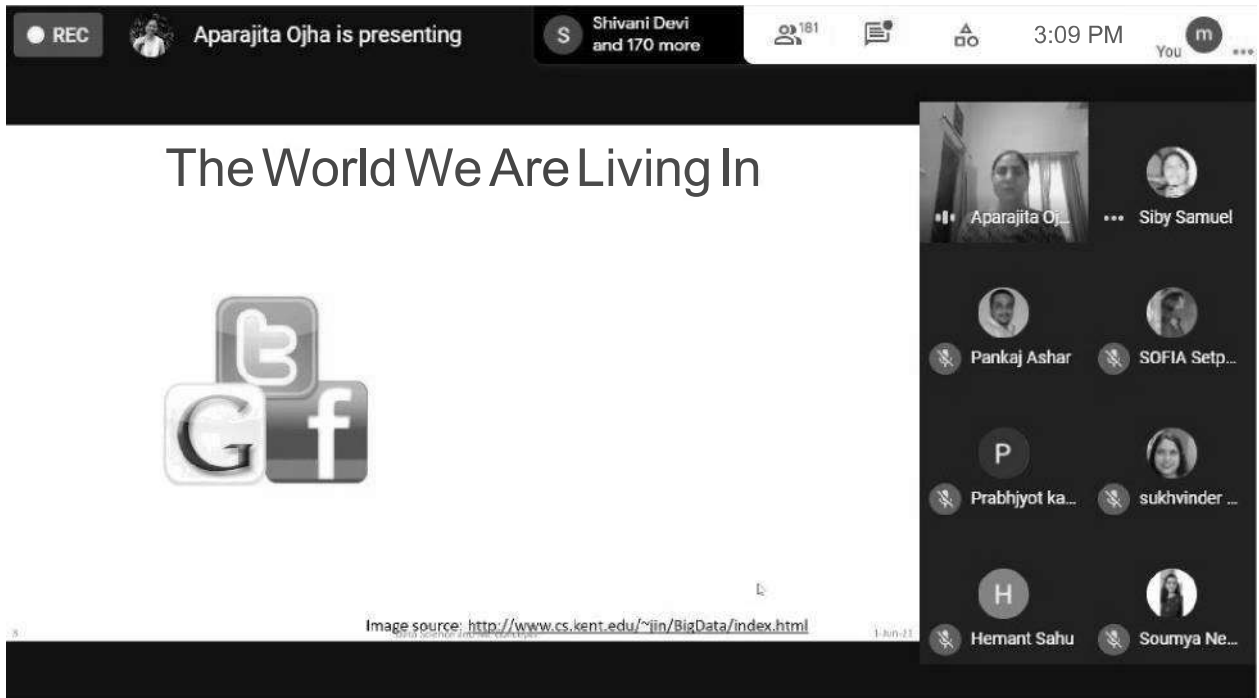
REC Aparajita Ojha is presenting

S Shivani Devi and 170 more

181

3:09 PM

m You

The World We Are Living In

G f

Image source: http://www.cs.kent.edu/~jin/BigData/index.html

8 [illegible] 1-Jun-21

Aparajita Oj...

Siby Samuel

Pankaj Ashar

SOFIA Setp...

P Prabhjyot ka...

sukhvinder ...

H Hemant Sahu

Soumya Ne...